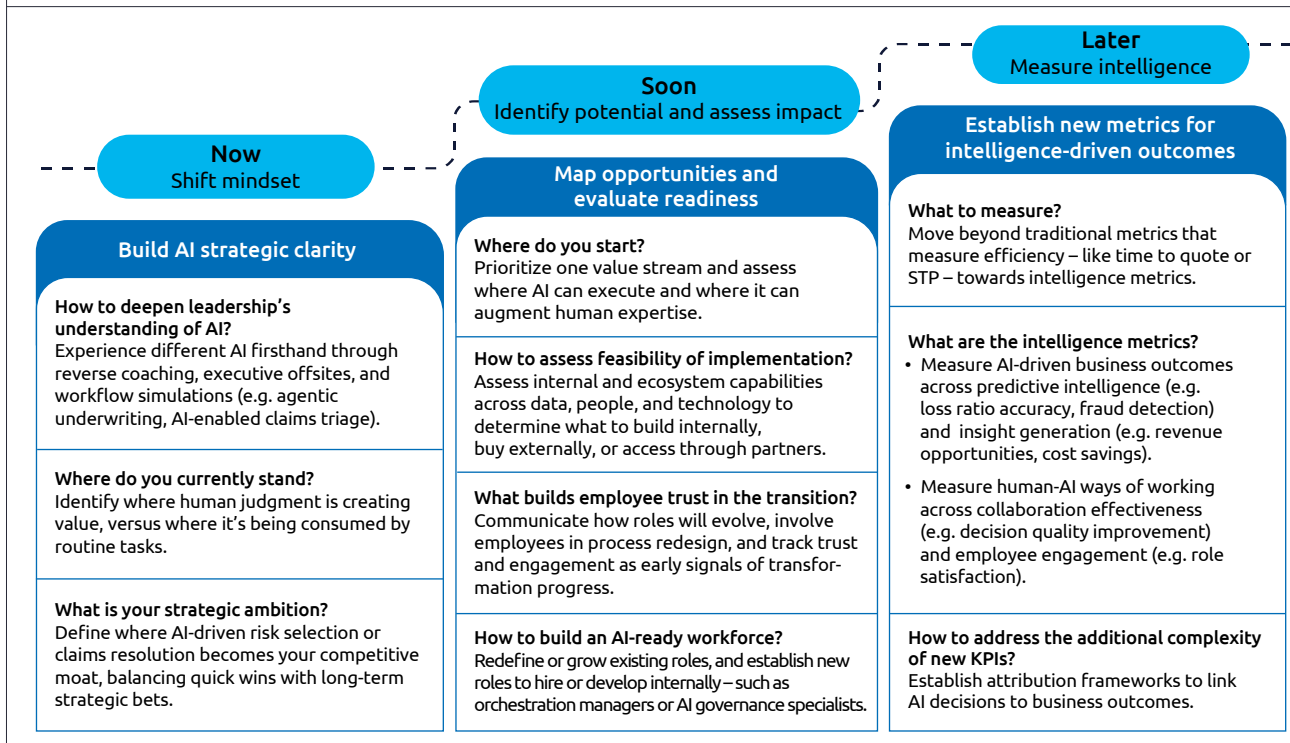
Now
Shift mindset

Build AI strategic clarity

How to deepen leadership's understanding of AI?
Experience different AI firsthand through reverse coaching, executive offsites, and workflow simulations (e.g. agentic underwriting, AI-enabled claims triage).

Where do you currently stand?
Identify where human judgment is creating value, versus where it's being consumed by routine tasks.

What is your strategic ambition?
Define where AI-driven risk selection or claims resolution becomes your competitive moat, balancing quick wins with long-term strategic bets.

Soon
Identify potential and assess impact

Map opportunities and evaluate readiness

Where do you start?
Prioritize one value stream and assess where AI can execute and where it can augment human expertise.

How to assess feasibility of implementation?
Assess internal and ecosystem capabilities across data, people, and technology to determine what to build internally, buy externally, or access through partners.

What builds employee trust in the transition?
Communicate how roles will evolve, involve employees in process redesign, and track trust and engagement as early signals of transformation progress.

How to build an AI-ready workforce?
Redefine or grow existing roles, and establish new roles to hire or develop internally – such as orchestration managers or AI governance specialists.

Later
Measure intelligence

Establish new metrics for intelligence-driven outcomes

What to measure?
Move beyond traditional metrics that measure efficiency – like time to quote or STP – towards intelligence metrics.

What are the intelligence metrics?
• Measure AI-driven business outcomes across predictive intelligence (e.g. loss ratio accuracy, fraud detection) and insight generation (e.g. revenue opportunities, cost savings).
• Measure human-AI ways of working across collaboration effectiveness (e.g. decision quality improvement) and employee engagement (e.g. role satisfaction).

How to address the additional complexity of new KPIs?
Establish attribution frameworks to link AI decisions to business outcomes.